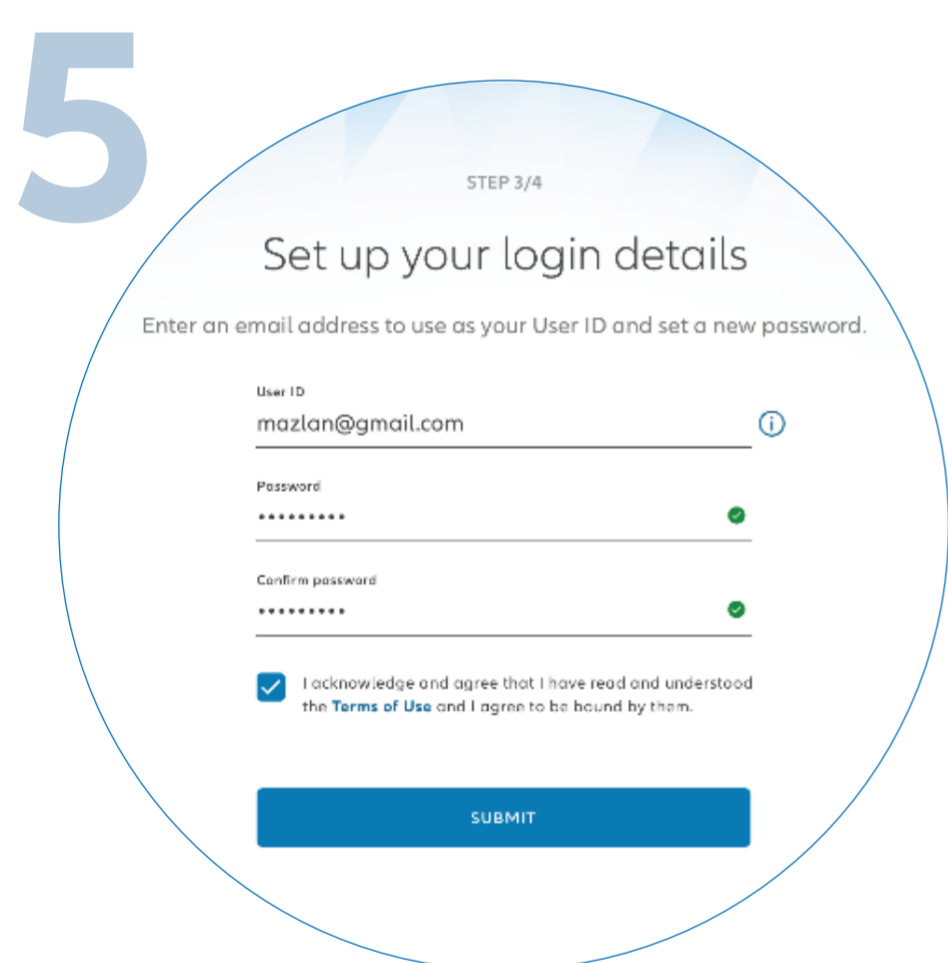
5

STEP 3/4

Set up your login details

Enter an email address to use as your User ID and set a new password.

User ID
mazlan@gmail.com

Password
•••••••••

Confirm password
•••••••••

I acknowledge and agree that I have read and understood the Terms of Use and I agree to be bound by them.

SUBMIT